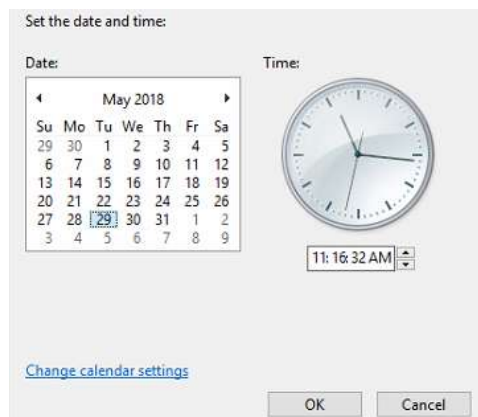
Set the date and time:

Date:

Time:

◂ May 2018 ▸

| Su | Mo | Tu | We | Th | Fr | Sa |
|---|---|---|---|---|---|---|
| 29 | 30 | 1 | 2 | 3 | 4 | 5 |
| 6 | 7 | 8 | 9 | 10 | 11 | 12 |
| 13 | 14 | 15 | 16 | 17 | 18 | 19 |
| 20 | 21 | 22 | 23 | 24 | 25 | 26 |
| 27 | 28 | 29 | 30 | 31 | 1 | 2 |
| 3 | 4 | 5 | 6 | 7 | 8 | 9 |

11: 16: 32 AM

Change calendar settings

OK

Cancel